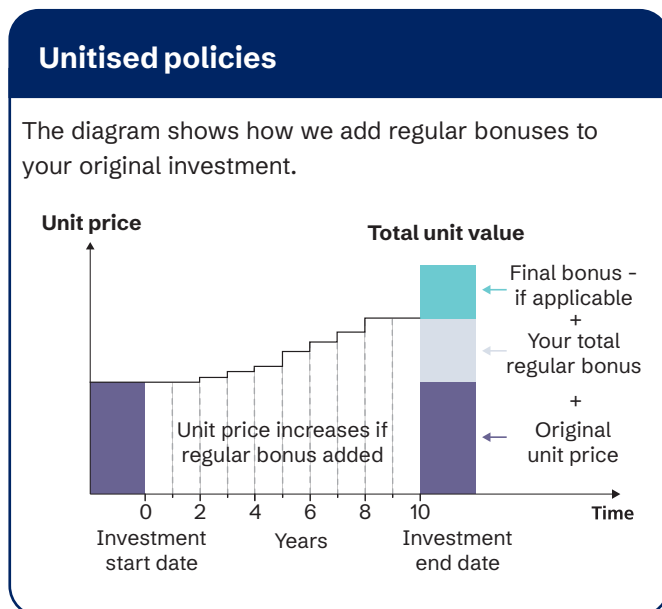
Unitised policies

The diagram shows how we add regular bonuses to your original investment.

Unit price

Total unit value

Final bonus - if applicable

+

Your total regular bonus

+

Original unit price

Unit price increases if regular bonus added

0 2 4 6 8 10

Time

Investment start date

Years

Investment end date